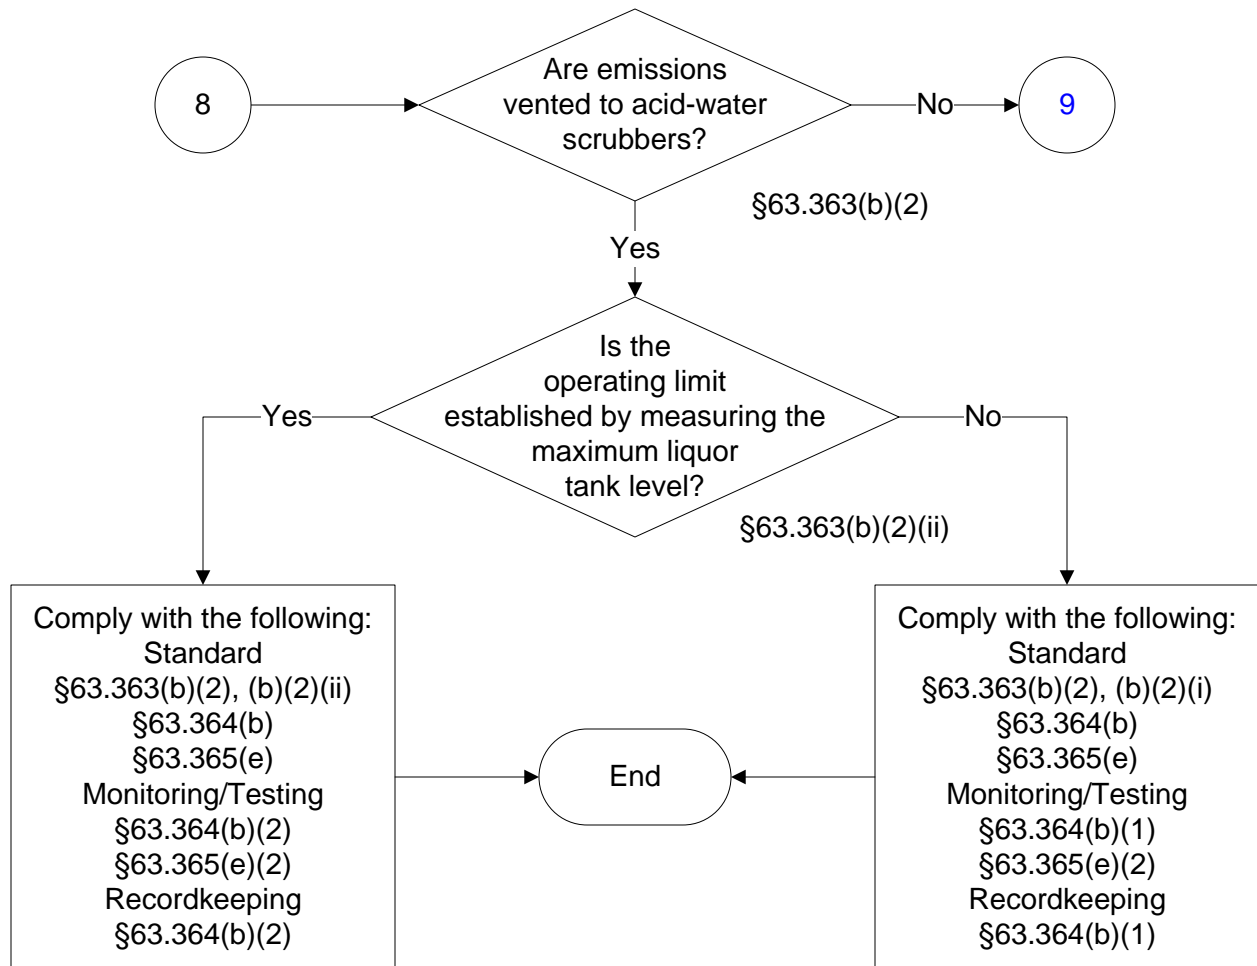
8

Are emissions vented to acid-water scrubbers?

No

9

§63.363(b)(2)

Yes

Is the operating limit established by measuring the maximum liquor tank level?

Yes

No

§63.363(b)(2)(ii)

Comply with the following:
Standard
§63.363(b)(2), (b)(2)(ii)
§63.364(b)
§63.365(e)
Monitoring/Testing
§63.364(b)(2)
§63.365(e)(2)
Recordkeeping
§63.364(b)(2)

End

Comply with the following:
Standard
§63.363(b)(2), (b)(2)(i)
§63.364(b)
§63.365(e)
Monitoring/Testing
§63.364(b)(1)
§63.365(e)(2)
Recordkeeping
§63.364(b)(1)